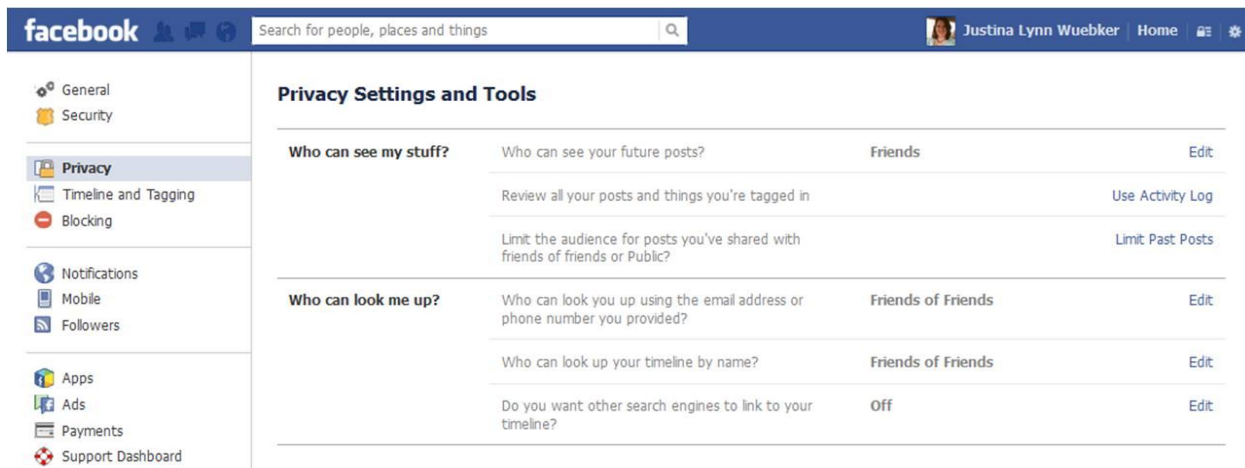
facebook

Search for people, places and things

Justina Lynn Wuebker | Home

General
Security

Privacy
Timeline and Tagging
Blocking

Notifications
Mobile
Followers

Apps
Ads
Payments
Support Dashboard

Privacy Settings and Tools

| | | | |
|---|---|---|---|
| Who can see my stuff? | Who can see your future posts? | Friends | Edit |
| | Review all your posts and things you're tagged in | | Use Activity Log |
| | Limit the audience for posts you've shared with friends of friends or Public? | | Limit Past Posts |
| Who can look me up? | Who can look you up using the email address or phone number you provided? | Friends of Friends | Edit |
| | Who can look up your timeline by name? | Friends of Friends | Edit |
| | Do you want other search engines to link to your timeline? | Off | Edit |